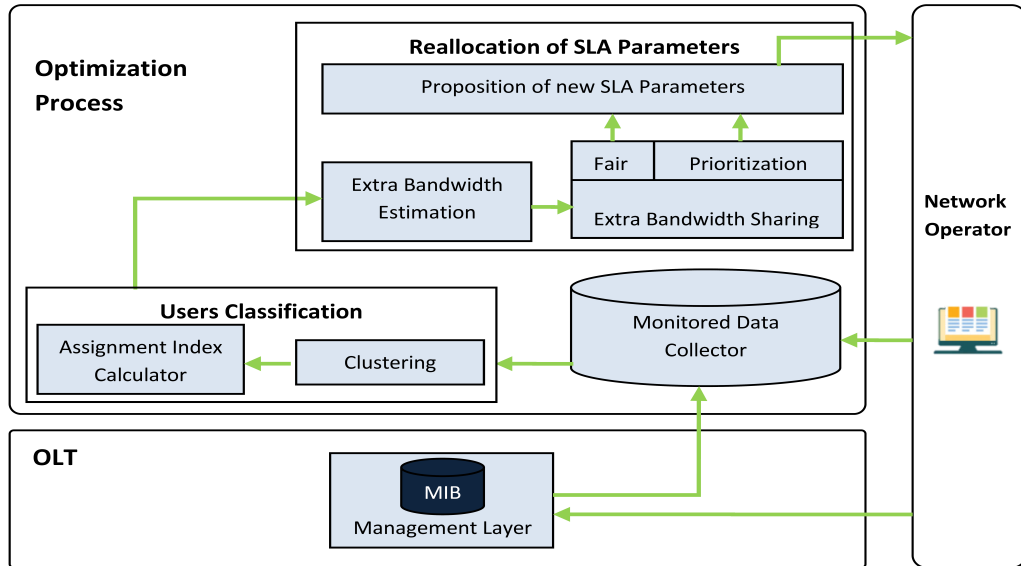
Optimization Process

Reallocation of SLA Parameters

Proposition of new SLA Parameters

Extra Bandwidth Estimation

Fair

Prioritization

Extra Bandwidth Sharing

Users Classification

Assignment Index Calculator

Clustering

Monitored Data Collector

Network Operator

OLT

MIB

Management Layer